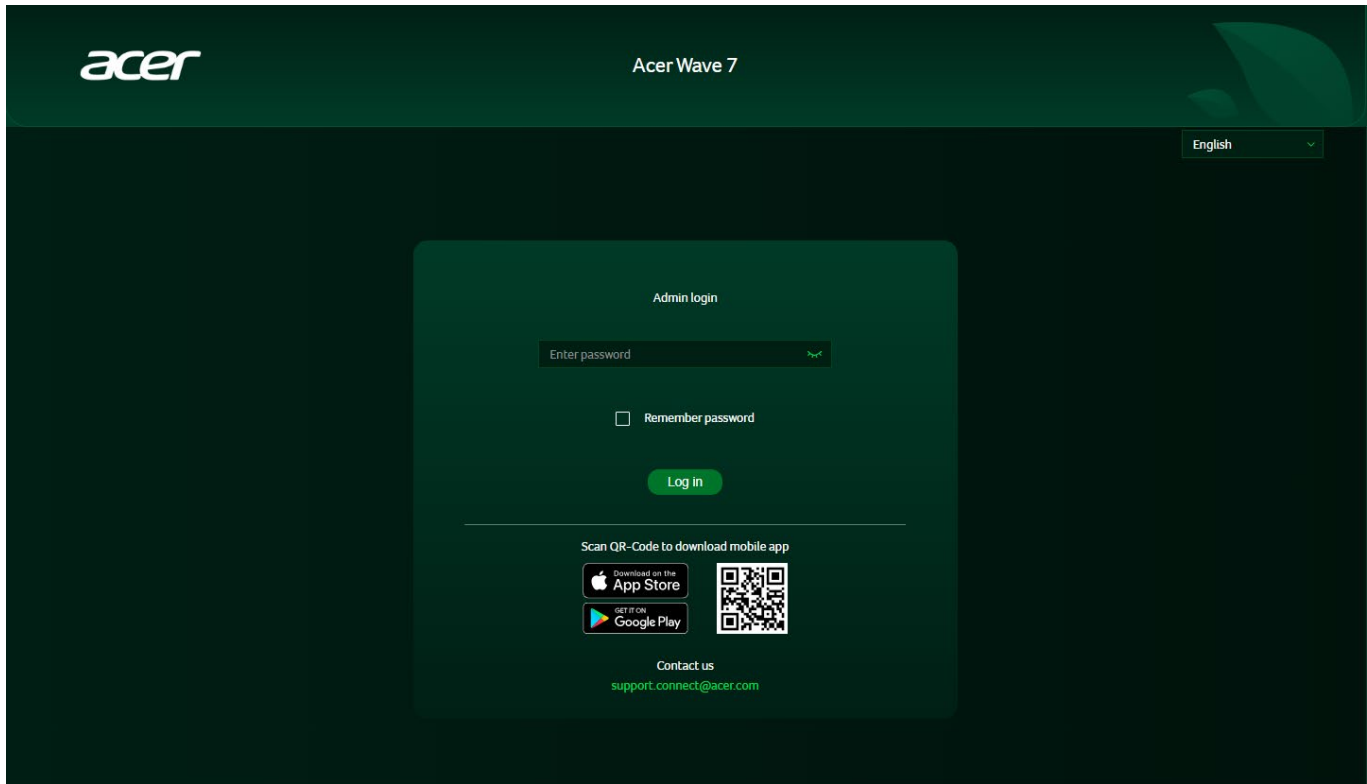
acer

Acer Wave 7

English

Admin login

Enter password

Remember password

Log in

Scan QR-Code to download mobile app

Download on the App Store

GET IT ON Google Play

Contact us

support.connect@acer.com